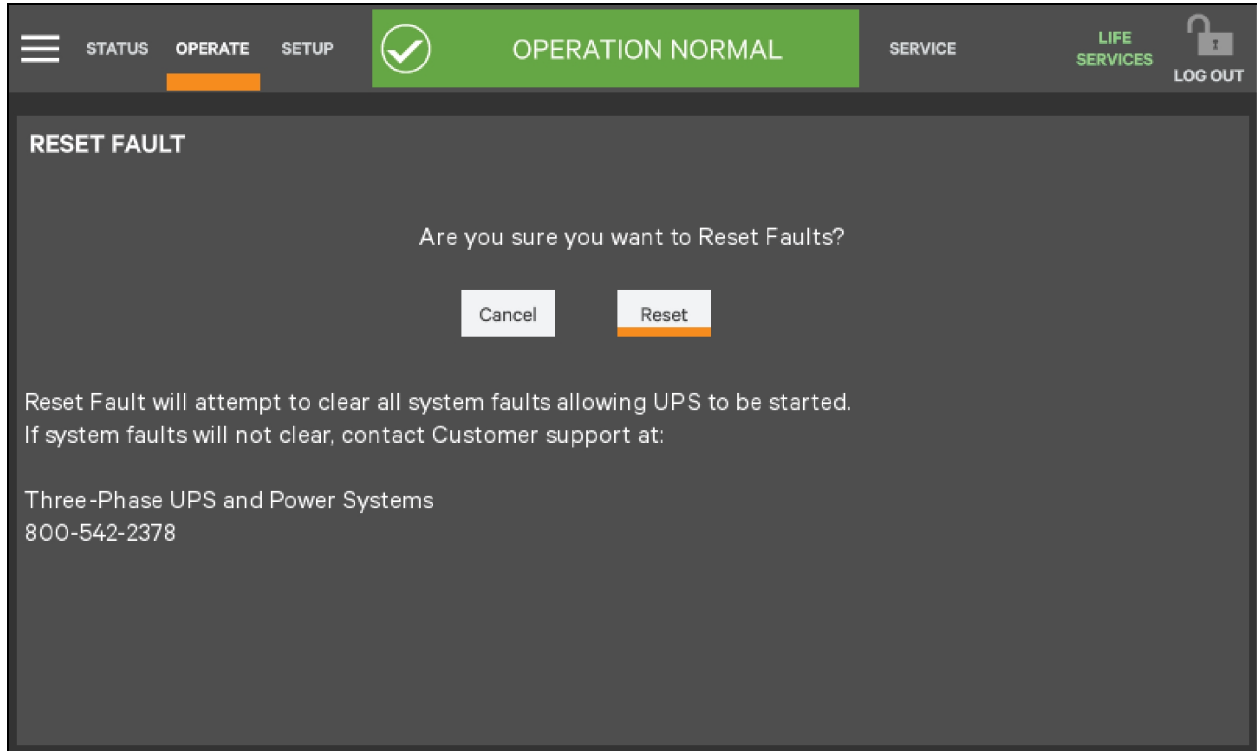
STATUS OPERATE SETUP OPERATION NORMAL SERVICE LIFE SERVICES LOG OUT

RESET FAULT

Are you sure you want to Reset Faults?

Cancel Reset

Reset Fault will attempt to clear all system faults allowing UPS to be started.
If system faults will not clear, contact Customer support at:

Three-Phase UPS and Power Systems
800-542-2378